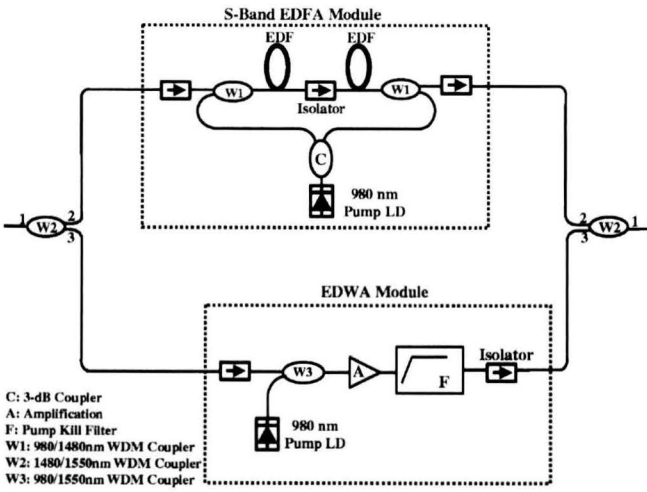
S-Band EDFA Module

EDF

EDF

W1

Isolator

W1

C

980 nm
Pump LD

1
W2
2
3

2
3
W2
1

EDWA Module

W3

A

F

Isolator

980 nm
Pump LD

C: 3-dB Coupler
A: Amplification
F: Pump Kill Filter
W1: 980/1480nm WDM Coupler
W2: 1480/1550nm WDM Coupler
W3: 980/1550nm WDM Coupler